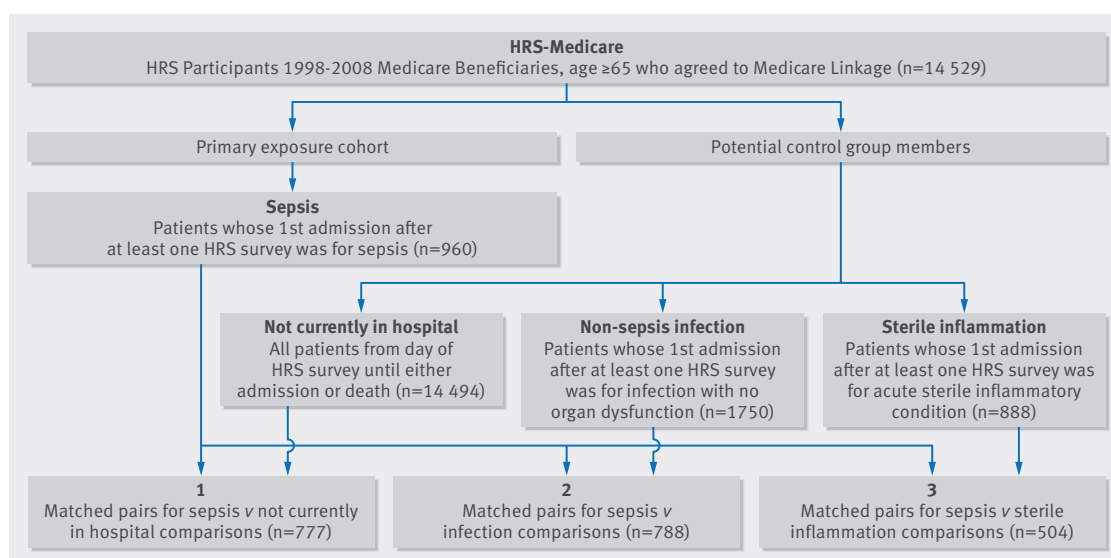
HRS-Medicare
HRS Participants 1998-2008 Medicare Beneficiaries, age ≥65 who agreed to Medicare Linkage (n=14 529)

Primary exposure cohort

Potential control group members

Sepsis
Patients whose 1st admission after at least one HRS survey was for sepsis (n=960)

Not currently in hospital
All patients from day of HRS survey until either admission or death (n=14 494)

Non-sepsis infection
Patients whose 1st admission after at least one HRS survey was for infection with no organ dysfunction (n=1750)

Sterile inflammation
Patients whose 1st admission after at least one HRS survey was for acute sterile inflammatory condition (n=888)

1
Matched pairs for sepsis *v* not currently in hospital comparisons (n=777)

2
Matched pairs for sepsis *v* infection comparisons (n=788)

3
Matched pairs for sepsis *v* sterile inflammation comparisons (n=504)